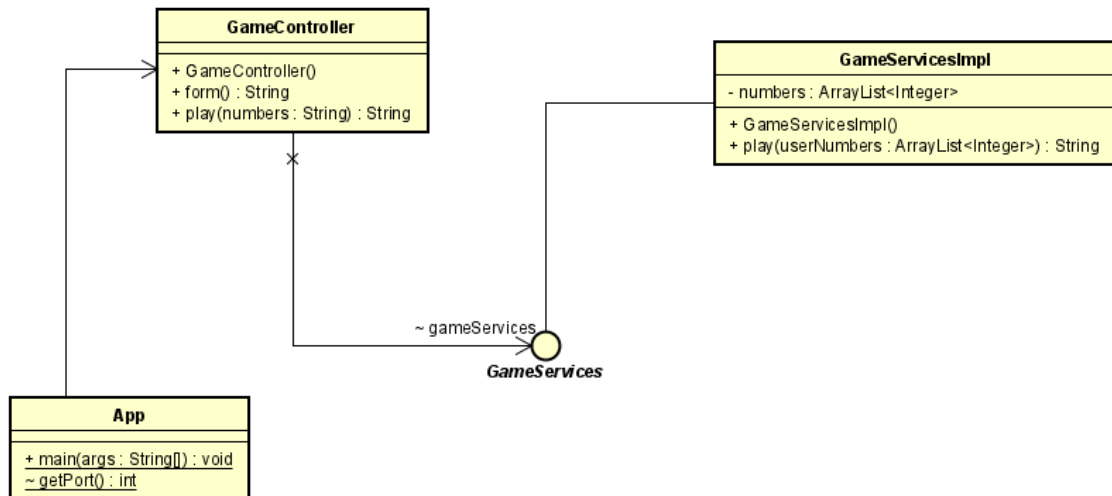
GameController

+ GameController()
+ form() : String
+ play(numbers : String) : String

GameServicesImpl

- numbers : ArrayList<Integer>

+ GameServicesImpl()
+ play(userNumbers : ArrayList<Integer>) : String

~ gameServices

GameServices

App

+ main(args : String[]) : void
~ getPort() : int